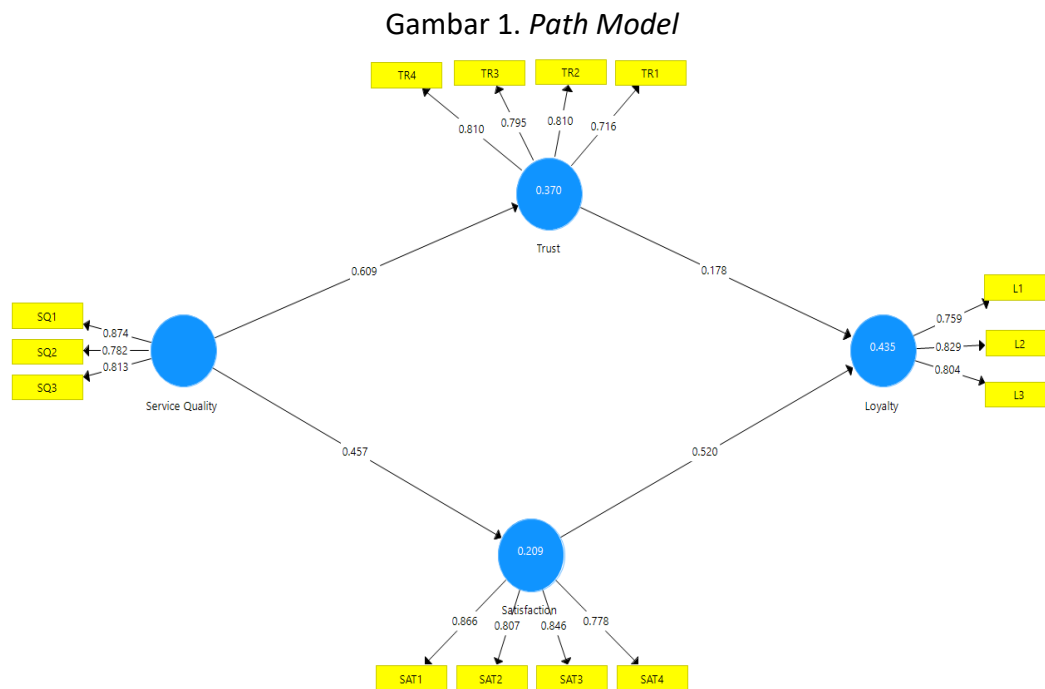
Gambar 1. *Path Model*

TR4
TR3
TR2
TR1
0.810
0.795
0.810
0.716
0.370
Trust

SQ1
SQ2
SQ3
0.874
0.782
0.813
Service Quality

0.609
0.178

L1
L2
L3
0.759
0.829
0.804
0.435
Loyalty

0.457
0.520

0.209
Satisfaction
0.866
0.807
0.846
0.778
SAT1
SAT2
SAT3
SAT4